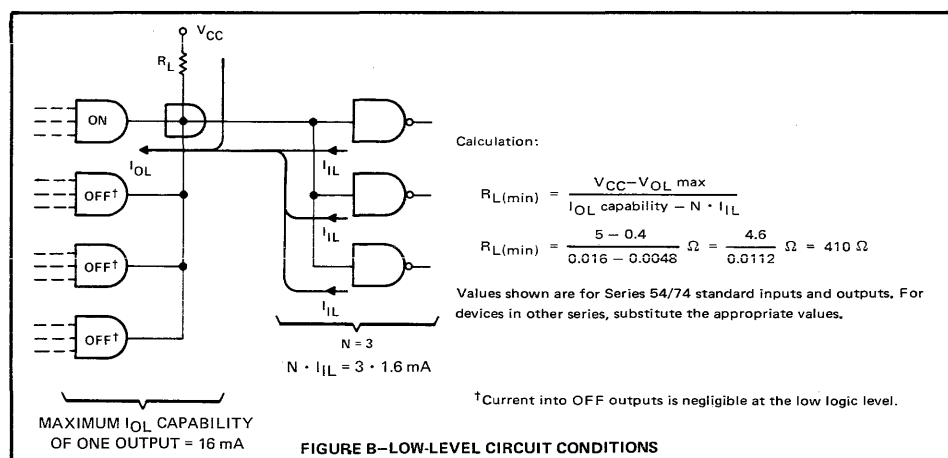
$V_{CC}$

$R_L$

ON

OFF†

OFF†

OFF†

$I_{OL}$

$I_{IL}$

$I_{IL}$

$I_{IL}$

N = 3

$N \cdot I_{IL} = 3 \cdot 1.6$ mA

MAXIMUM $I_{OL}$ CAPABILITY OF ONE OUTPUT = 16 mA

Calculation:

$R_{L(min)} = \frac{V_{CC} - V_{OL}\text{ max}}{I_{OL}\text{ capability} - N \cdot I_{IL}}$

$R_{L(min)} = \frac{5 - 0.4}{0.016 - 0.0048}\ \Omega = \frac{4.6}{0.0112}\ \Omega = 410\ \Omega$

Values shown are for Series 54/74 standard inputs and outputs. For devices in other series, substitute the appropriate values.

†Current into OFF outputs is negligible at the low logic level.

FIGURE B–LOW-LEVEL CIRCUIT CONDITIONS